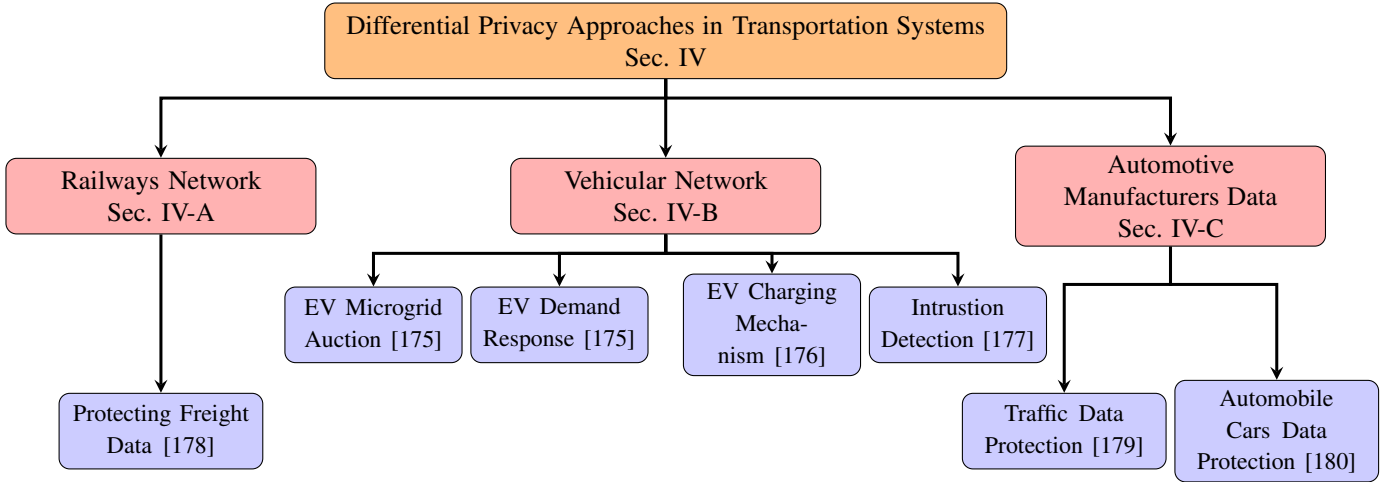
Differential Privacy Approaches in Transportation Systems
Sec. IV

Railways Network
Sec. IV-A

Vehicular Network
Sec. IV-B

Automotive Manufacturers Data
Sec. IV-C

Protecting Freight Data [178]

EV Microgrid Auction [175]

EV Demand Response [175]

EV Charging Mechanism [176]

Intrustion Detection [177]

Traffic Data Protection [179]

Automobile Cars Data Protection [180]